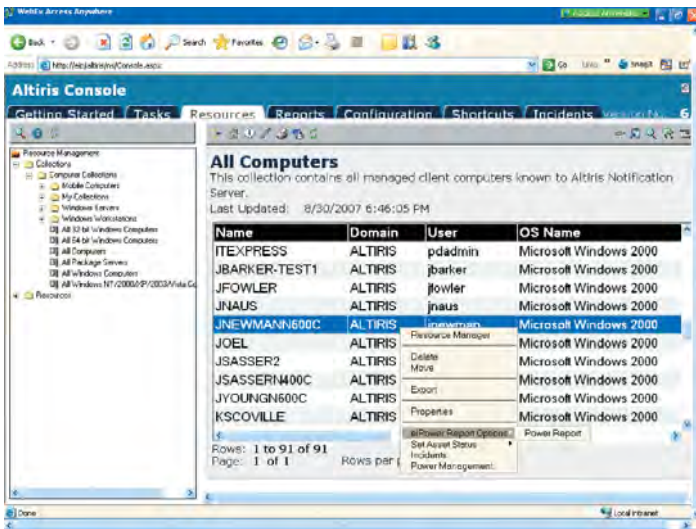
WebEx Access Anywhere

Back Search Favorites

Address http://ejcjaltiris/ns/Console.aspx

Go Links Snagit

Altiris Console

Getting Started Tasks Resources Reports Configuration Shortcuts Incidents

Resource Management
Collections
Computer Collections
Mobile Computers
My Collections
Windows Servers
Windows Workstations
All 32 bit Windows Computers
All 64 bit Windows Computers
All Computers
All Package Servers
All Windows Computers
All Windows NT/2000/XP/2003/Vista Co
Resources

All Computers
This collection contains all managed client computers known to Altiris Notification Server.
Last Updated: 8/30/2007 6:46:05 PM

| Name | Domain | User | OS Name |
|---|---|---|---|
| ITEXPRESS | ALTIRIS | pdadmin | Microsoft Windows 2000 |
| JBARKER-TEST1 | ALTIRIS | jbarker | Microsoft Windows 2000 |
| JFOWLER | ALTIRIS | jfowler | Microsoft Windows 2000 |
| JNAUS | ALTIRIS | jnaus | Microsoft Windows 2000 |
| JNEWMANN600C | ALTIRIS | jnewmann | Microsoft Windows 2000 |
| JOEL | ALTIRIS | | Microsoft Windows 2000 |
| JSASSER2 | ALTIRIS | | Microsoft Windows 2000 |
| JSASSERN400C | ALTIRIS | | Microsoft Windows 2000 |
| JYOUNGN600C | ALTIRIS | | Microsoft Windows 2000 |
| KSCOVILLE | ALTIRIS | | Microsoft Windows 2000 |

Resource Manager
Delete
Move
Export
Properties
ePower Report Options
Set Asset Status
Incidents
Power Management
Power Report

Rows: 1 to 91 of 91
Page: 1 of 1
Rows per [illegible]

Done
Local intranet